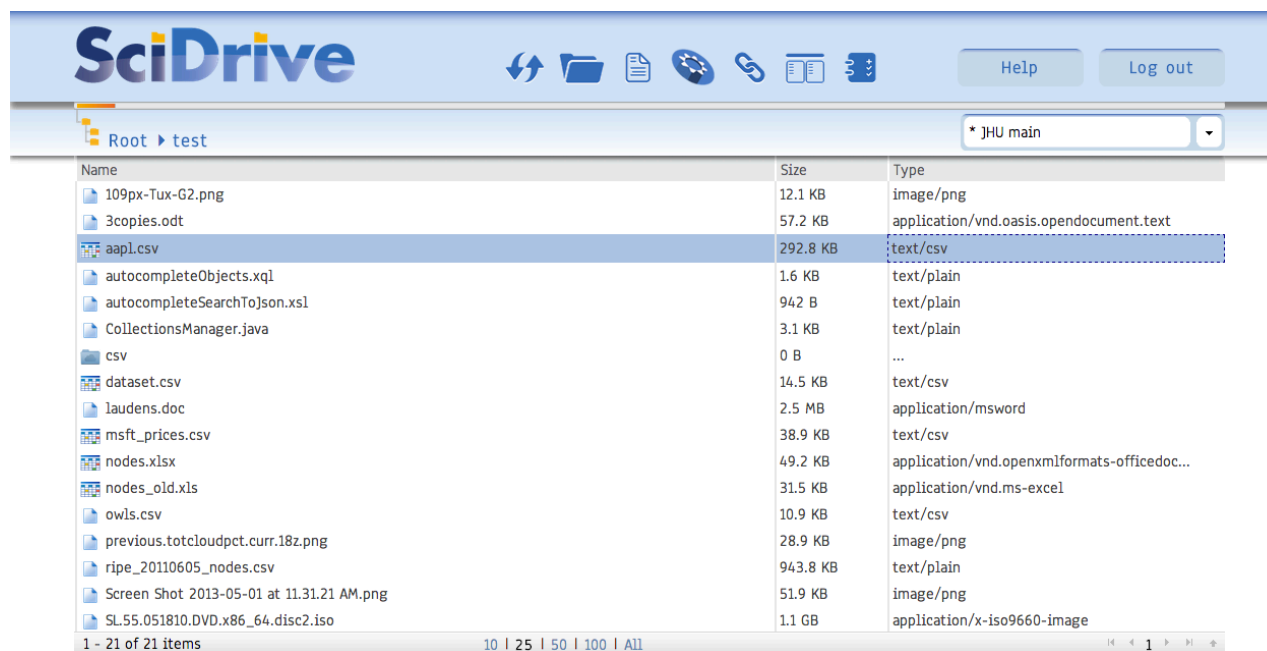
SciDrive

Help Log out

Root ▸ test

* JHU main

| Name | Size | Type |
|---|---|---|
| 109px-Tux-G2.png | 12.1 KB | image/png |
| 3copies.odt | 57.2 KB | application/vnd.oasis.opendocument.text |
| aapl.csv | 292.8 KB | text/csv |
| autocompleteObjects.xql | 1.6 KB | text/plain |
| autocompleteSearchToJson.xsl | 942 B | text/plain |
| CollectionsManager.java | 3.1 KB | text/plain |
| csv | 0 B | ... |
| dataset.csv | 14.5 KB | text/csv |
| laudens.doc | 2.5 MB | application/msword |
| msft_prices.csv | 38.9 KB | text/csv |
| nodes.xlsx | 49.2 KB | application/vnd.openxmlformats-officedoc... |
| nodes_old.xls | 31.5 KB | application/vnd.ms-excel |
| owls.csv | 10.9 KB | text/csv |
| previous.totcloudpct.curr.18z.png | 28.9 KB | image/png |
| ripe_20110605_nodes.csv | 943.8 KB | text/plain |
| Screen Shot 2013-05-01 at 11.31.21 AM.png | 51.9 KB | image/png |
| SL.55.051810.DVD.x86_64.disc2.iso | 1.1 GB | application/x-iso9660-image |

1 - 21 of 21 items

10 | 25 | 50 | 100 | All

1